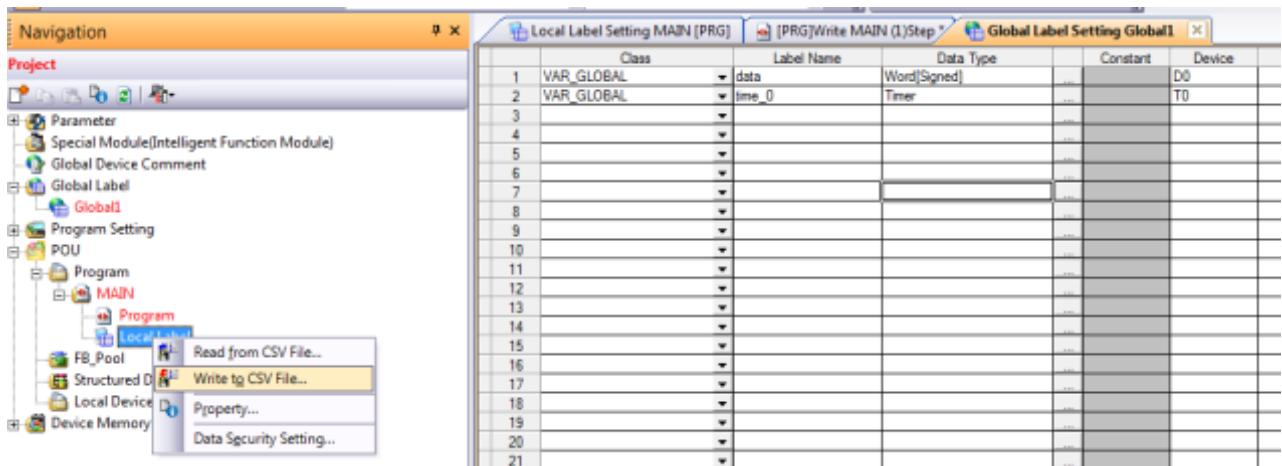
Navigation

Project

Parameter
Special Module(Intelligent Function Module)
Global Device Comment
Global Label
Global1
Program Setting
POU
Program
MAIN
Program
Local Label
FB_Pool
Structured D
Local Device
Device Memory

Read from CSV File...
Write to CSV File...
Property...
Data Security Setting...

Local Label Setting MAIN [PRG] | [PRG]Write MAIN (1)Step * | Global Label Setting Global1

| | Class | Label Name | Data Type | | Constant | Device |
|---|---|---|---|---|---|---|
| 1 | VAR_GLOBAL | data | Word[Signed] | ... | | D0 |
| 2 | VAR_GLOBAL | time_0 | Timer | ... | | T0 |
| 3 | | | | ... | | |
| 4 | | | | ... | | |
| 5 | | | | ... | | |
| 6 | | | | ... | | |
| 7 | | | | ... | | |
| 8 | | | | ... | | |
| 9 | | | | ... | | |
| 10 | | | | ... | | |
| 11 | | | | ... | | |
| 12 | | | | ... | | |
| 13 | | | | ... | | |
| 14 | | | | ... | | |
| 15 | | | | ... | | |
| 16 | | | | ... | | |
| 17 | | | | ... | | |
| 18 | | | | ... | | |
| 19 | | | | ... | | |
| 20 | | | | ... | | |
| 21 | | | | ... | | |